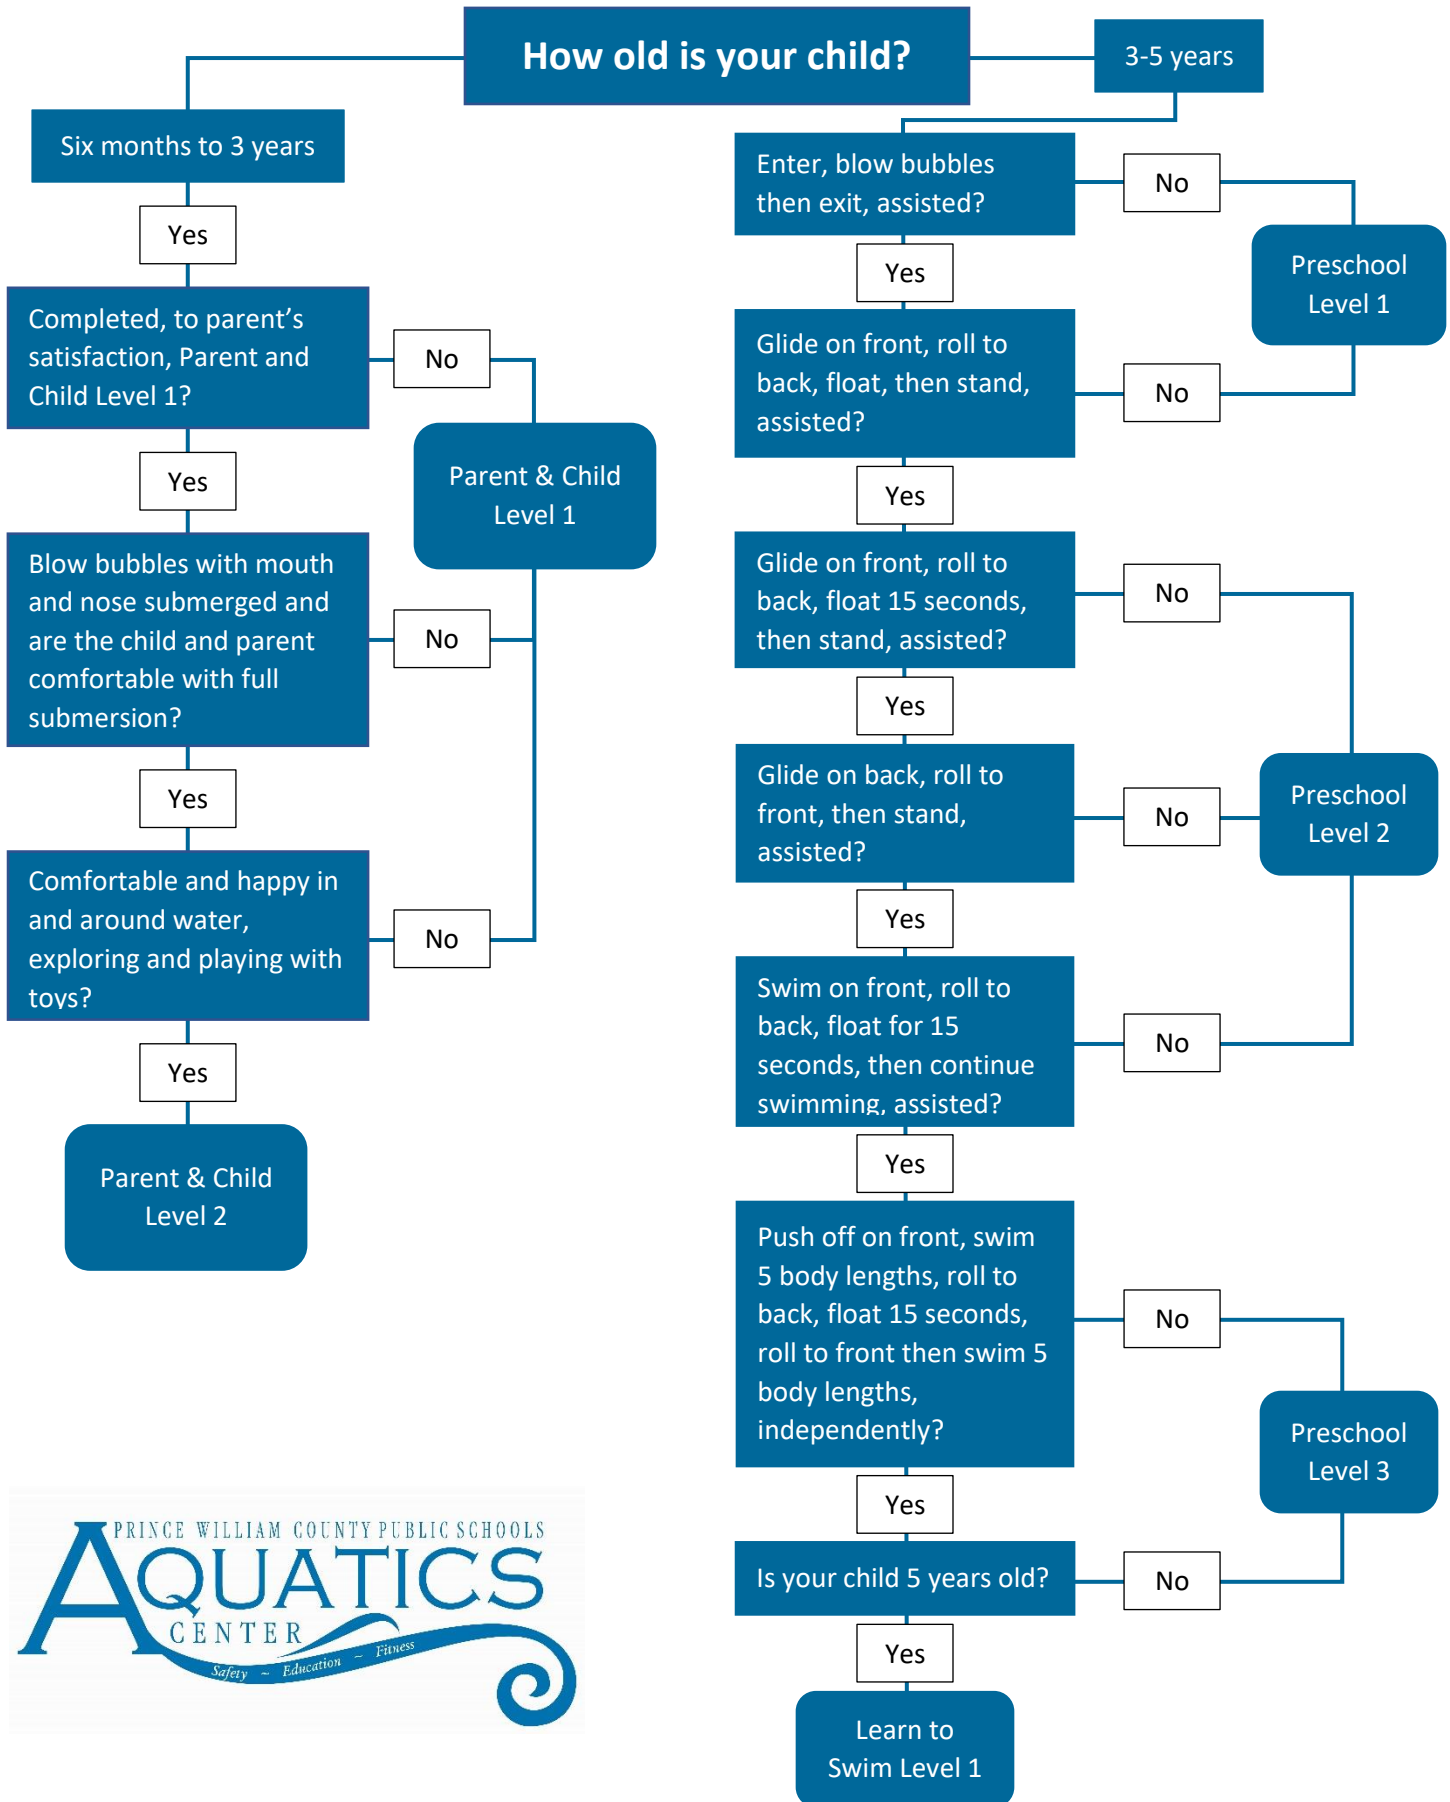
How old is your child?

Six months to 3 years

Yes

Completed, to parent's satisfaction, Parent and Child Level 1?

No

Parent & Child Level 1

Yes

Blow bubbles with mouth and nose submerged and are the child and parent comfortable with full submersion?

No

Yes

Comfortable and happy in and around water, exploring and playing with toys?

No

Yes

Parent & Child Level 2

3-5 years

Enter, blow bubbles then exit, assisted?

No

Preschool Level 1

Yes

Glide on front, roll to back, float, then stand, assisted?

No

Yes

Glide on front, roll to back, float 15 seconds, then stand, assisted?

No

Yes

Glide on back, roll to front, then stand, assisted?

No

Preschool Level 2

Yes

Swim on front, roll to back, float for 15 seconds, then continue swimming, assisted?

No

Yes

Push off on front, swim 5 body lengths, roll to back, float 15 seconds, roll to front then swim 5 body lengths, independently?

No

Preschool Level 3

Yes

Is your child 5 years old?

No

Yes

Learn to Swim Level 1

PRINCE WILLIAM COUNTY PUBLIC SCHOOLS
AQUATICS
CENTER
Safety ~ Education ~ Fitness